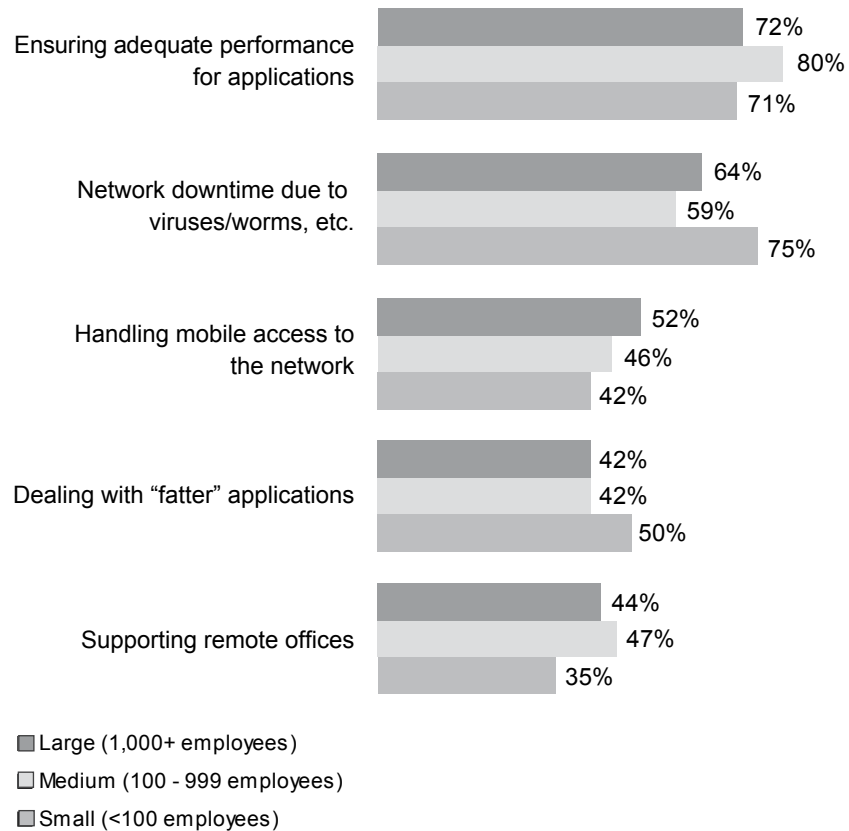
Ensuring adequate performance for applications
72%
80%
71%

Network downtime due to viruses/worms, etc.
64%
59%
75%

Handling mobile access to the network
52%
46%
42%

Dealing with “fatter” applications
42%
42%
50%

Supporting remote offices
44%
47%
35%

Large (1,000+ employees)
Medium (100 - 999 employees)
Small (<100 employees)